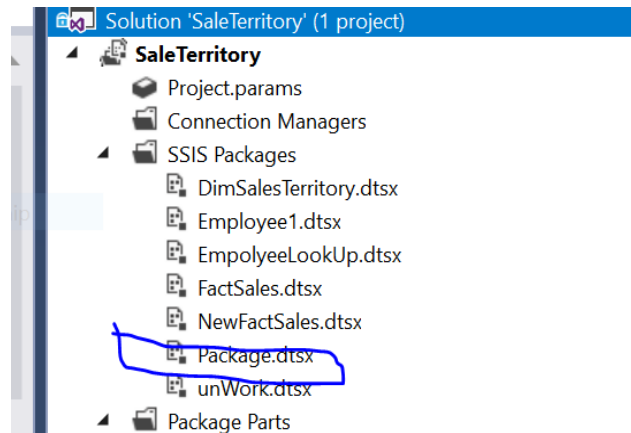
Solution 'SaleTerritory' (1 project)
SaleTerritory
Project.params
Connection Managers
SSIS Packages
DimSalesTerritory.dtsx
Employee1.dtsx
EmpolyeeLookUp.dtsx
FactSales.dtsx
NewFactSales.dtsx
Package.dtsx
unWork.dtsx
Package Parts